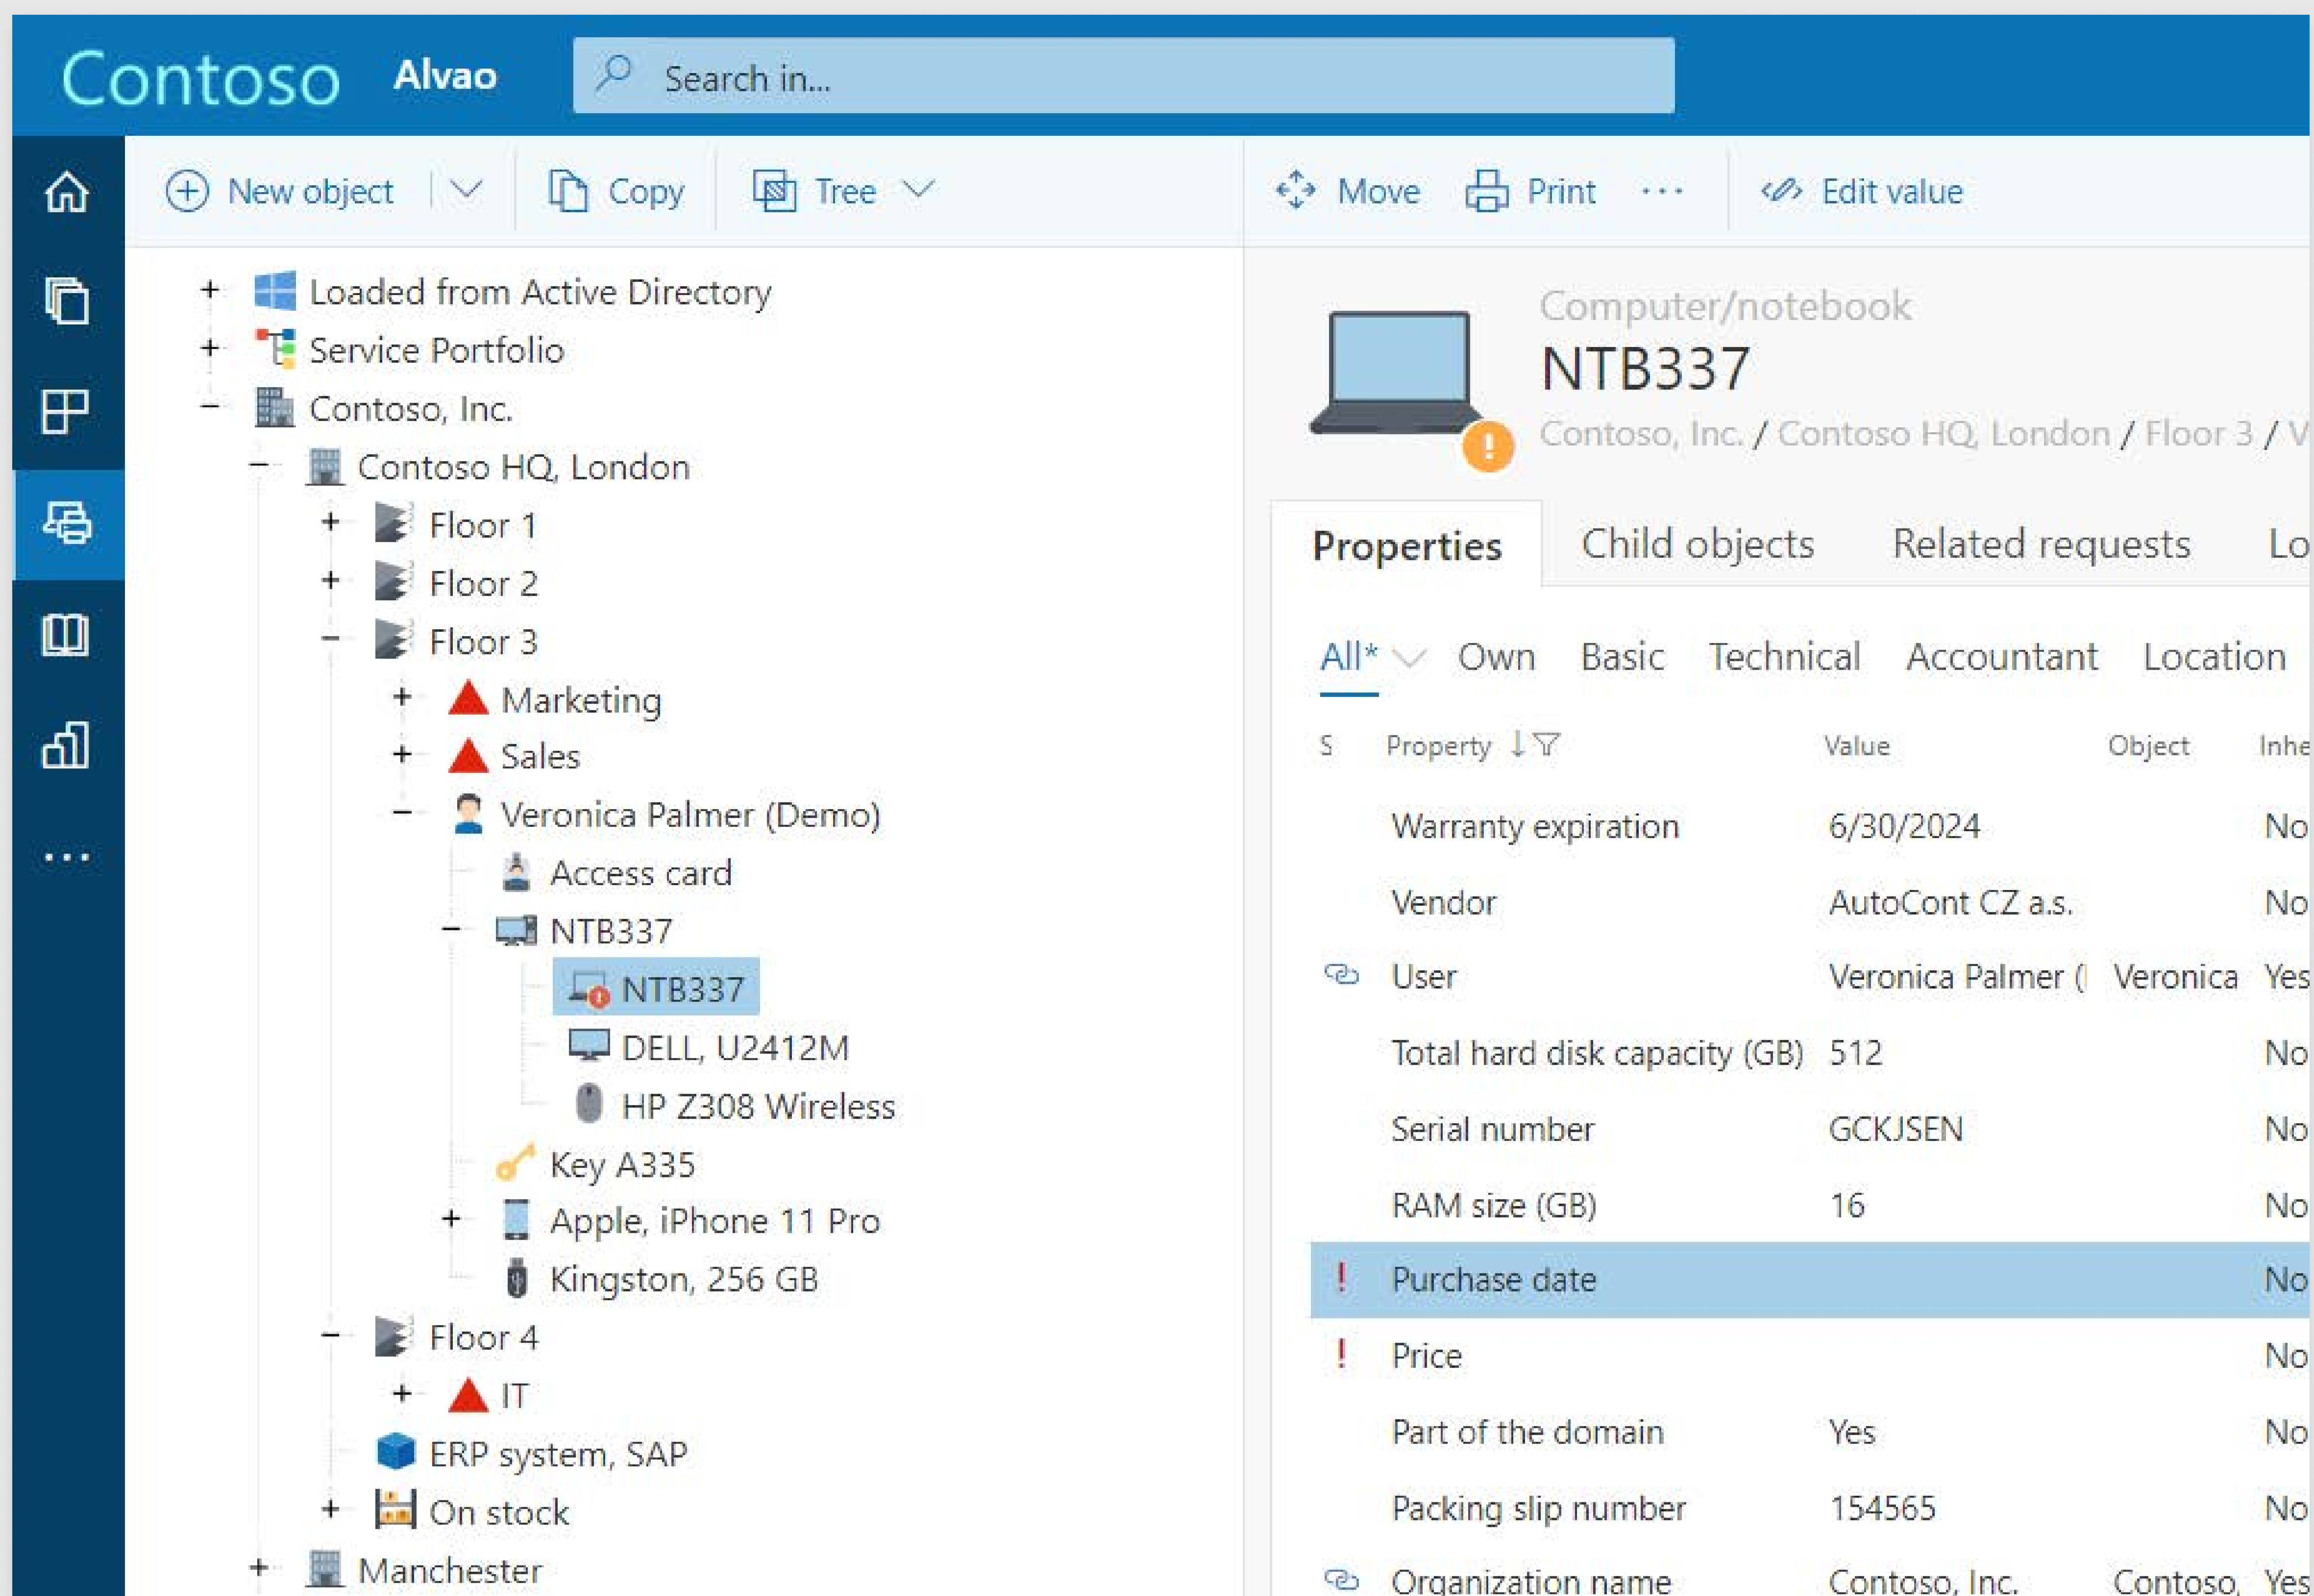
Contoso Alvao Search in...

New object Copy Tree Move Print ··· Edit value

+ Loaded from Active Directory
+ Service Portfolio
− Contoso, Inc.
− Contoso HQ, London
+ Floor 1
+ Floor 2
− Floor 3
+ Marketing
+ Sales
− Veronica Palmer (Demo)
Access card
− NTB337
NTB337
DELL, U2412M
HP Z308 Wireless
Key A335
+ Apple, iPhone 11 Pro
Kingston, 256 GB
− Floor 4
+ IT
ERP system, SAP
+ On stock
+ Manchester

Computer/notebook
NTB337
Contoso, Inc. / Contoso HQ, London / Floor 3 / V

Properties Child objects Related requests Lo

All* Own Basic Technical Accountant Location

| S | Property | Value | Object | Inhe |
|---|---|---|---|---|
| | Warranty expiration | 6/30/2024 | | No |
| | Vendor | AutoCont CZ a.s. | | No |
| | User | Veronica Palmer ( | Veronica | Yes |
| | Total hard disk capacity (GB) | 512 | | No |
| | Serial number | GCKJSEN | | No |
| | RAM size (GB) | 16 | | No |
| ! | Purchase date | | | No |
| ! | Price | | | No |
| | Part of the domain | Yes | | No |
| | Packing slip number | 154565 | | No |
| | Organization name | Contoso, Inc. | Contoso, | Yes |